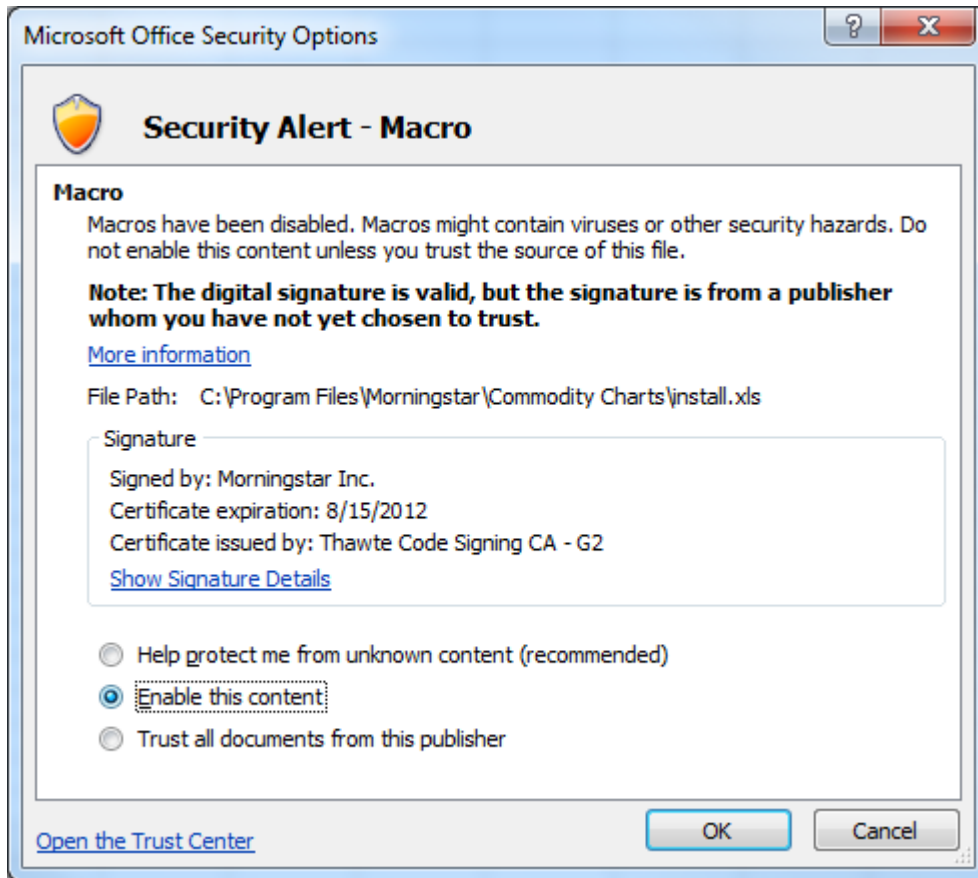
Microsoft Office Security Options

?

X

Security Alert - Macro

Macro

Macros have been disabled. Macros might contain viruses or other security hazards. Do not enable this content unless you trust the source of this file.

Note: The digital signature is valid, but the signature is from a publisher whom you have not yet chosen to trust.

More information

File Path: C:\Program Files\Morningstar\Commodity Charts\install.xls

Signature

Signed by: Morningstar Inc.
Certificate expiration: 8/15/2012
Certificate issued by: Thawte Code Signing CA - G2
Show Signature Details

Help protect me from unknown content (recommended)
Enable this content
Trust all documents from this publisher

Open the Trust Center

OK

Cancel